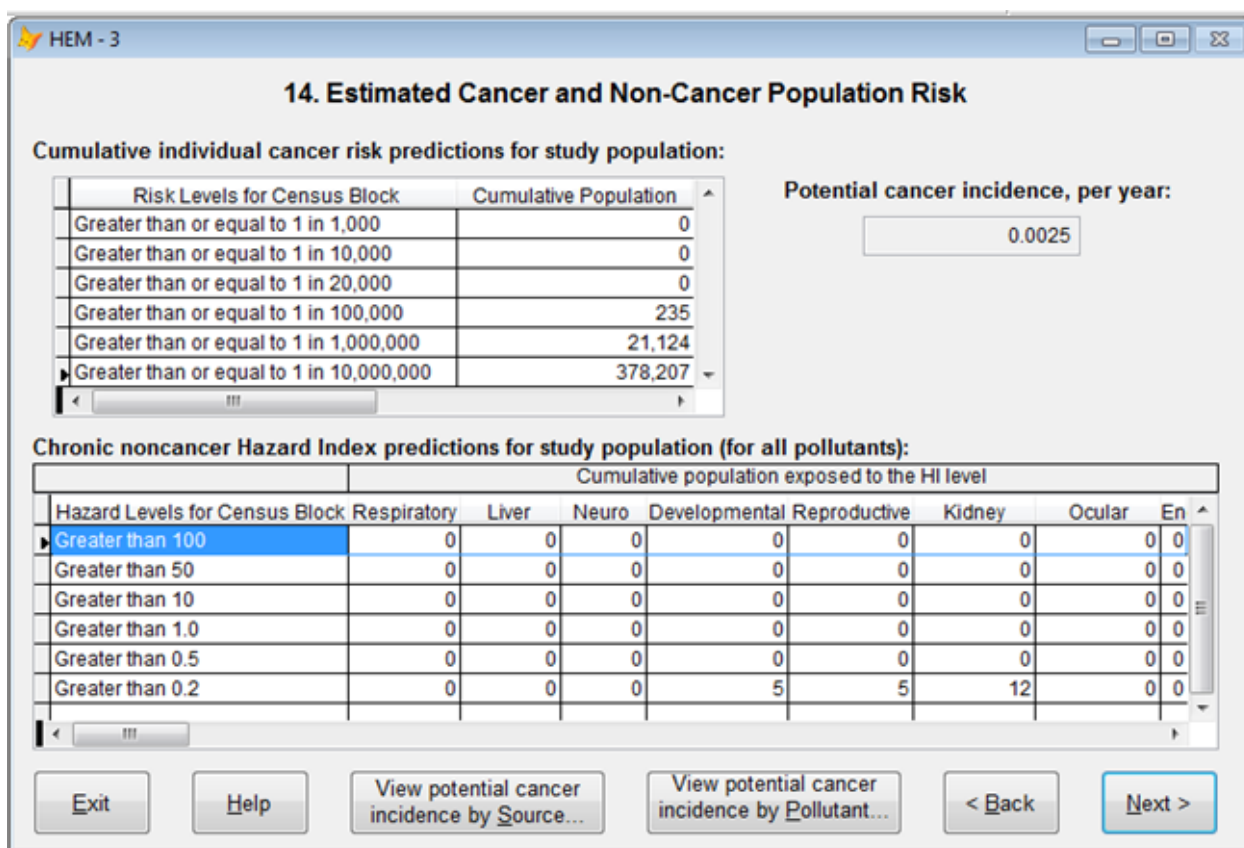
HEM - 3

14. Estimated Cancer and Non-Cancer Population Risk

Cumulative individual cancer risk predictions for study population:

| Risk Levels for Census Block | Cumulative Population |
|---|---|
| Greater than or equal to 1 in 1,000 | 0 |
| Greater than or equal to 1 in 10,000 | 0 |
| Greater than or equal to 1 in 20,000 | 0 |
| Greater than or equal to 1 in 100,000 | 235 |
| Greater than or equal to 1 in 1,000,000 | 21,124 |
| Greater than or equal to 1 in 10,000,000 | 378,207 |

Potential cancer incidence, per year:

0.0025

Chronic noncancer Hazard Index predictions for study population (for all pollutants):

Cumulative population exposed to the HI level

| Hazard Levels for Census Block | Respiratory | Liver | Neuro | Developmental | Reproductive | Kidney | Ocular | En |
|---|---|---|---|---|---|---|---|---|
| Greater than 100 | 0 | 0 | 0 | 0 | 0 | 0 | 0 | 0 |
| Greater than 50 | 0 | 0 | 0 | 0 | 0 | 0 | 0 | 0 |
| Greater than 10 | 0 | 0 | 0 | 0 | 0 | 0 | 0 | 0 |
| Greater than 1.0 | 0 | 0 | 0 | 0 | 0 | 0 | 0 | 0 |
| Greater than 0.5 | 0 | 0 | 0 | 0 | 0 | 0 | 0 | 0 |
| Greater than 0.2 | 0 | 0 | 0 | 5 | 5 | 12 | 0 | 0 |

Exit

Help

View potential cancer incidence by Source...

View potential cancer incidence by Pollutant...

< Back

Next >